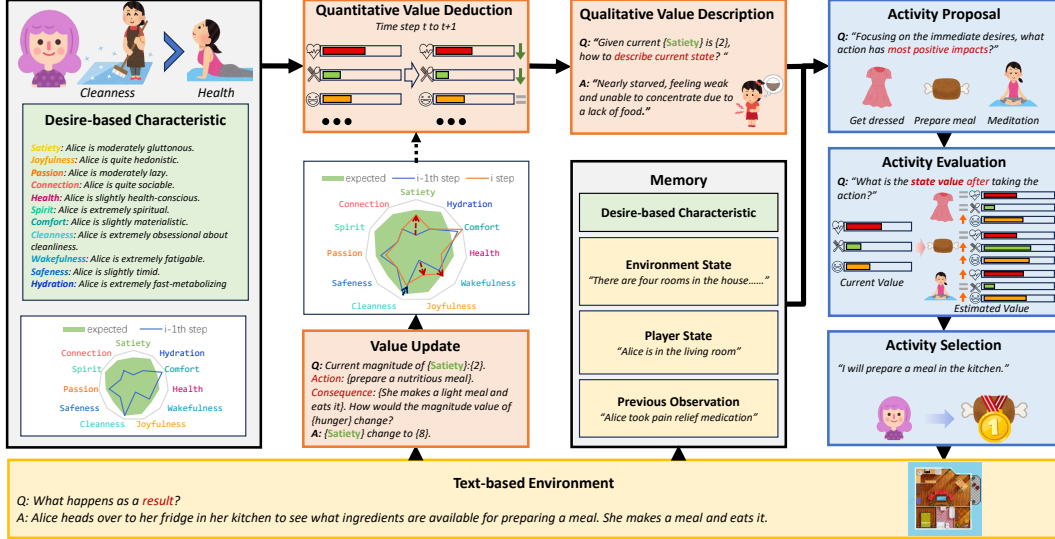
Cleanness

Health

Desire-based Characteristic

Satiety: Alice is moderately gluttonous.
Joyfulness: Alice is quite hedonistic.
Passion: Alice is moderately lazy.
Connection: Alice is quite sociable.
Health: Alice is slightly health-conscious.
Spirit: Alice is extremely spiritual.
Comfort: Alice is slightly materialistic.
Cleanness: Alice is extremely obsessional about cleanliness.
Wakefulness: Alice is extremely fatigable.
Safeness: Alice is slightly timid.
Hydration: Alice is extremely fast-metabolizing

expected
i-1th step
Satiety
Connection
Hydration
Spirit
Comfort
Passion
Health
Safeness
Wakefulness
Cleanness
Joyfulness

Quantitative Value Deduction
Time step t to t+1

●●●
●●●

expected
i-1th step
i step
Satiety
Connection
Hydration
Spirit
Comfort
Passion
Health
Safeness
Wakefulness
Cleanness
Joyfulness

Value Update

Q: Current magnitude of {Satiety}:{2}.
Action: {prepare a nutritious meal}.
Consequence: {She makes a light meal and eats it}. How would the magnitude value of {hunger} change?
A: {Satiety} change to {8}.

Qualitative Value Description

Q: "Given current {Satiety} is {2}, how to describe current state? "

A: "Nearly starved, feeling weak and unable to concentrate due to a lack of food."

Memory

Desire-based Characteristic

Environment State
"There are four rooms in the house……"

Player State
"Alice is in the living room"

Previous Observation
"Alice took pain relief medication"

Activity Proposal

Q: "Focusing on the immediate desires, what action has most positive impacts?"

Get dressed
Prepare meal
Meditation

Activity Evaluation

Q: "What is the state value after taking the action?"

Current Value
Estimated Value

Activity Selection

"I will prepare a meal in the kitchen."

1

Text-based Environment

Q: What happens as a result?
A: Alice heads over to her fridge in her kitchen to see what ingredients are available for preparing a meal. She makes a meal and eats it.